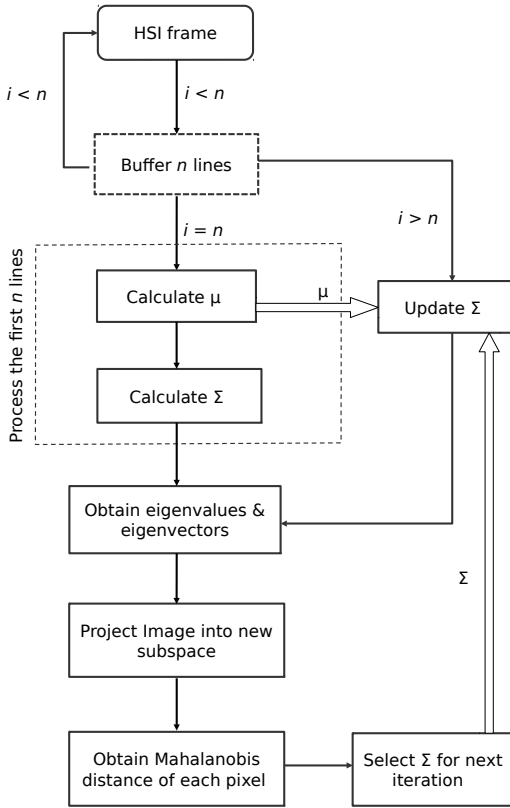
HSI frame

$i < n$

$i < n$

Buffer $n$ lines

$i = n$

$i > n$

Process the first $n$ lines

Calculate μ

μ

Update Σ

Calculate Σ

Obtain eigenvalues & eigenvectors

Σ

Project Image into new subspace

Obtain Mahalanobis distance of each pixel

Select Σ for next iteration